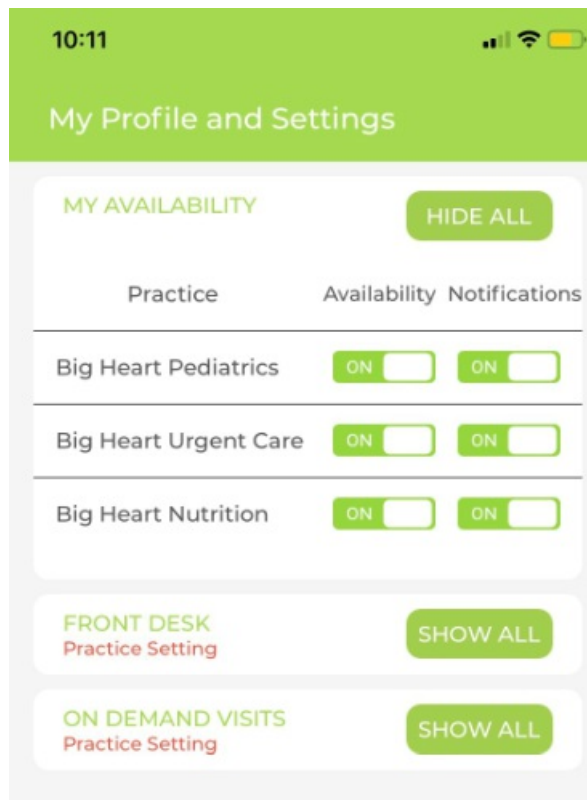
10:11

My Profile and Settings

MY AVAILABILITY

HIDE ALL

| Practice | Availability | Notifications |
|---|---|---|
| Big Heart Pediatrics | ON | ON |
| Big Heart Urgent Care | ON | ON |
| Big Heart Nutrition | ON | ON |

FRONT DESK
Practice Setting

SHOW ALL

ON DEMAND VISITS
Practice Setting

SHOW ALL